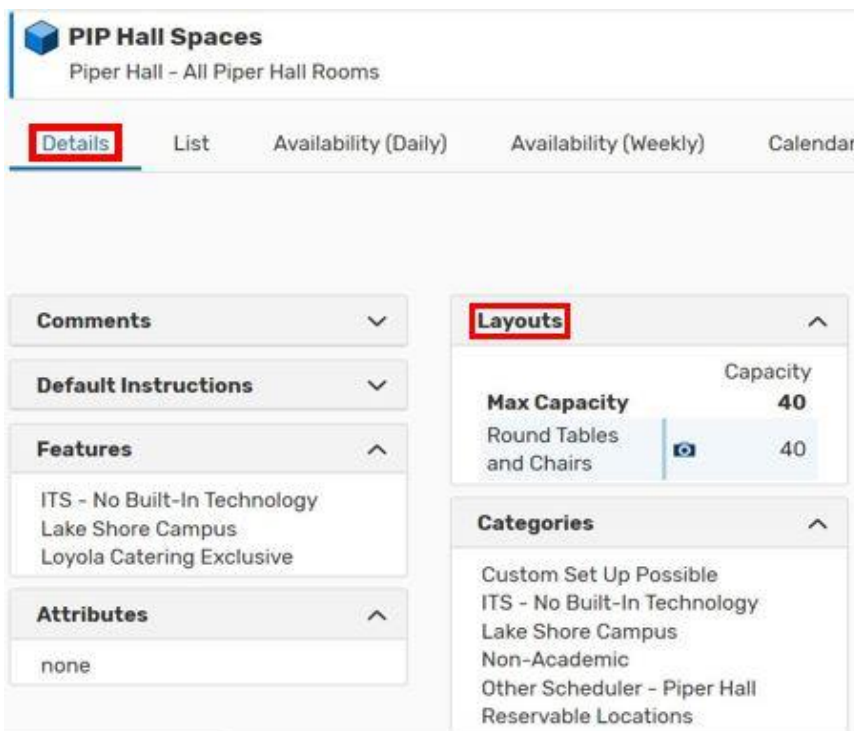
PIP Hall Spaces
Piper Hall - All Piper Hall Rooms

Details List Availability (Daily) Availability (Weekly) Calendar

Comments

Default Instructions

Features

ITS - No Built-In Technology
Lake Shore Campus
Loyola Catering Exclusive

Attributes

none

Layouts

| | | Capacity |
|---|---|---|
| Max Capacity | | 40 |
| Round Tables and Chairs | | 40 |

Categories

Custom Set Up Possible
ITS - No Built-In Technology
Lake Shore Campus
Non-Academic
Other Scheduler - Piper Hall
Reservable Locations